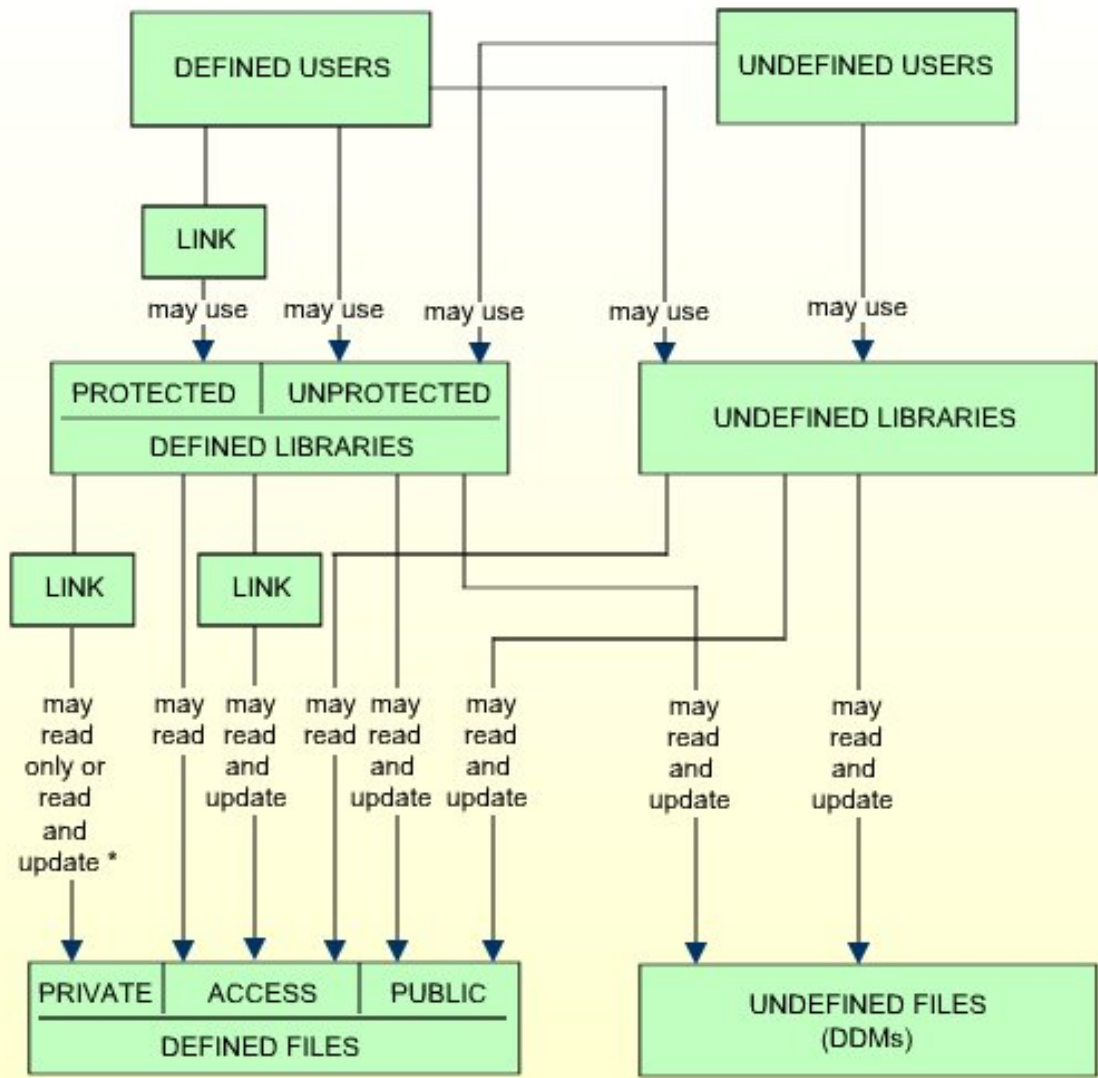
DEFINED USERS

UNDEFINED USERS

LINK

may use

may use

may use

may use

may use

PROTECTED

UNPROTECTED

DEFINED LIBRARIES

UNDEFINED LIBRARIES

LINK

LINK

may read only or read and update *

may read

may read and update

may read

may read and update

may read and update

may read and update

may read and update

PRIVATE

ACCESS

PUBLIC

DEFINED FILES

UNDEFINED FILES (DDMs)